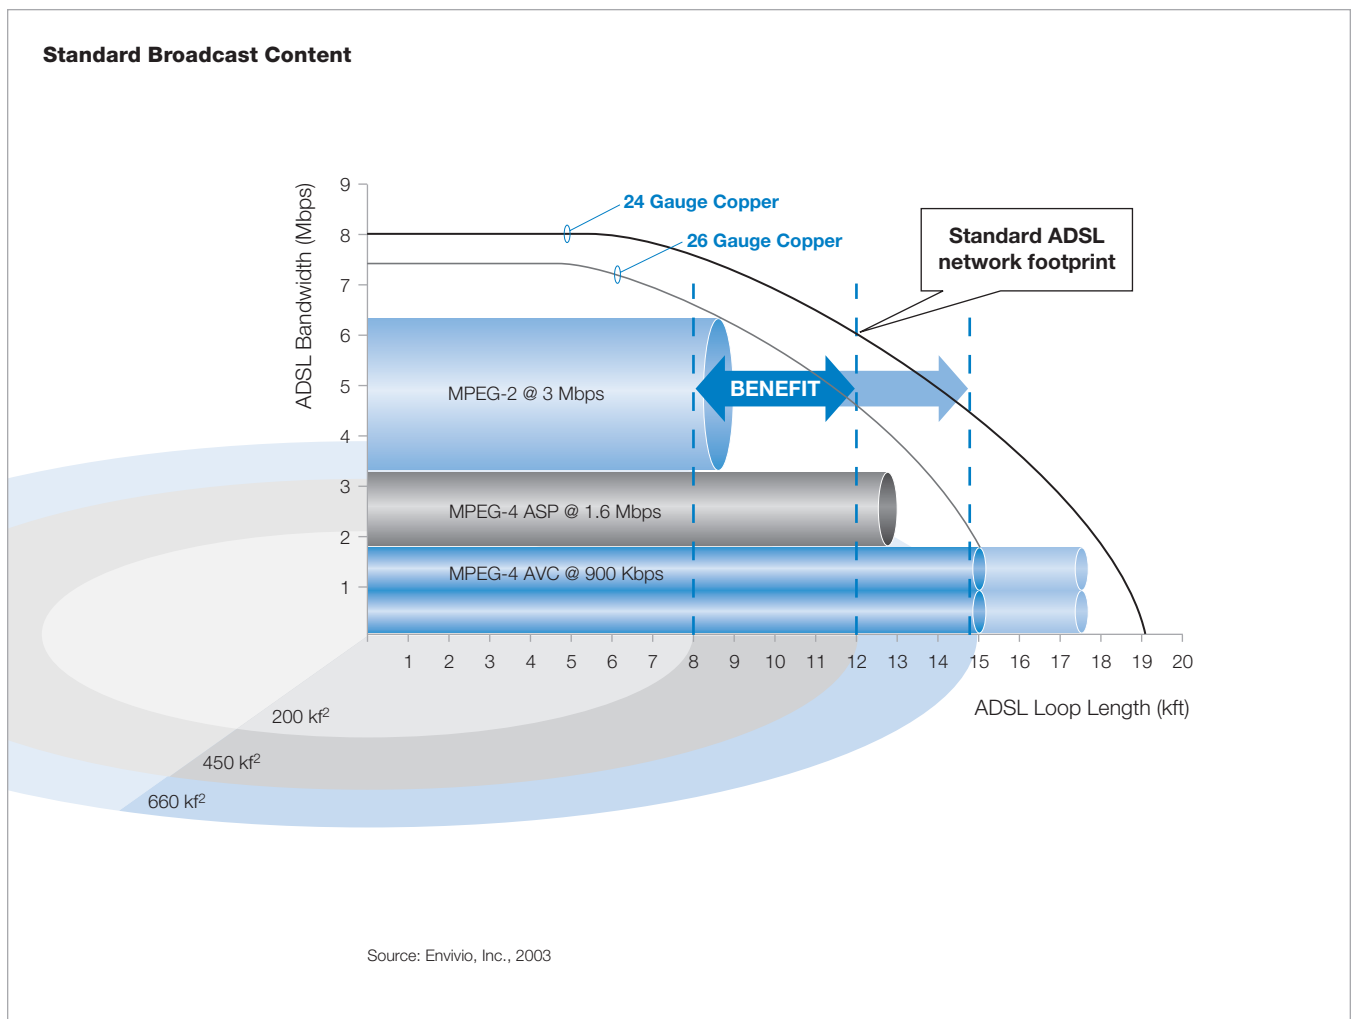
Standard Broadcast Content

ADSL Bandwidth (Mbps)

9
8
7
6
5
4
3
2
1

24 Gauge Copper

26 Gauge Copper

Standard ADSL network footprint

MPEG-2 @ 3 Mbps

BENEFIT

MPEG-4 ASP @ 1.6 Mbps

MPEG-4 AVC @ 900 Kbps

1 2 3 4 5 6 7 8 9 10 11 12 13 14 15 16 17 18 19 20

ADSL Loop Length (kft)

200 kf$^2$

450 kf$^2$

660 kf$^2$

Source: Envivio, Inc., 2003